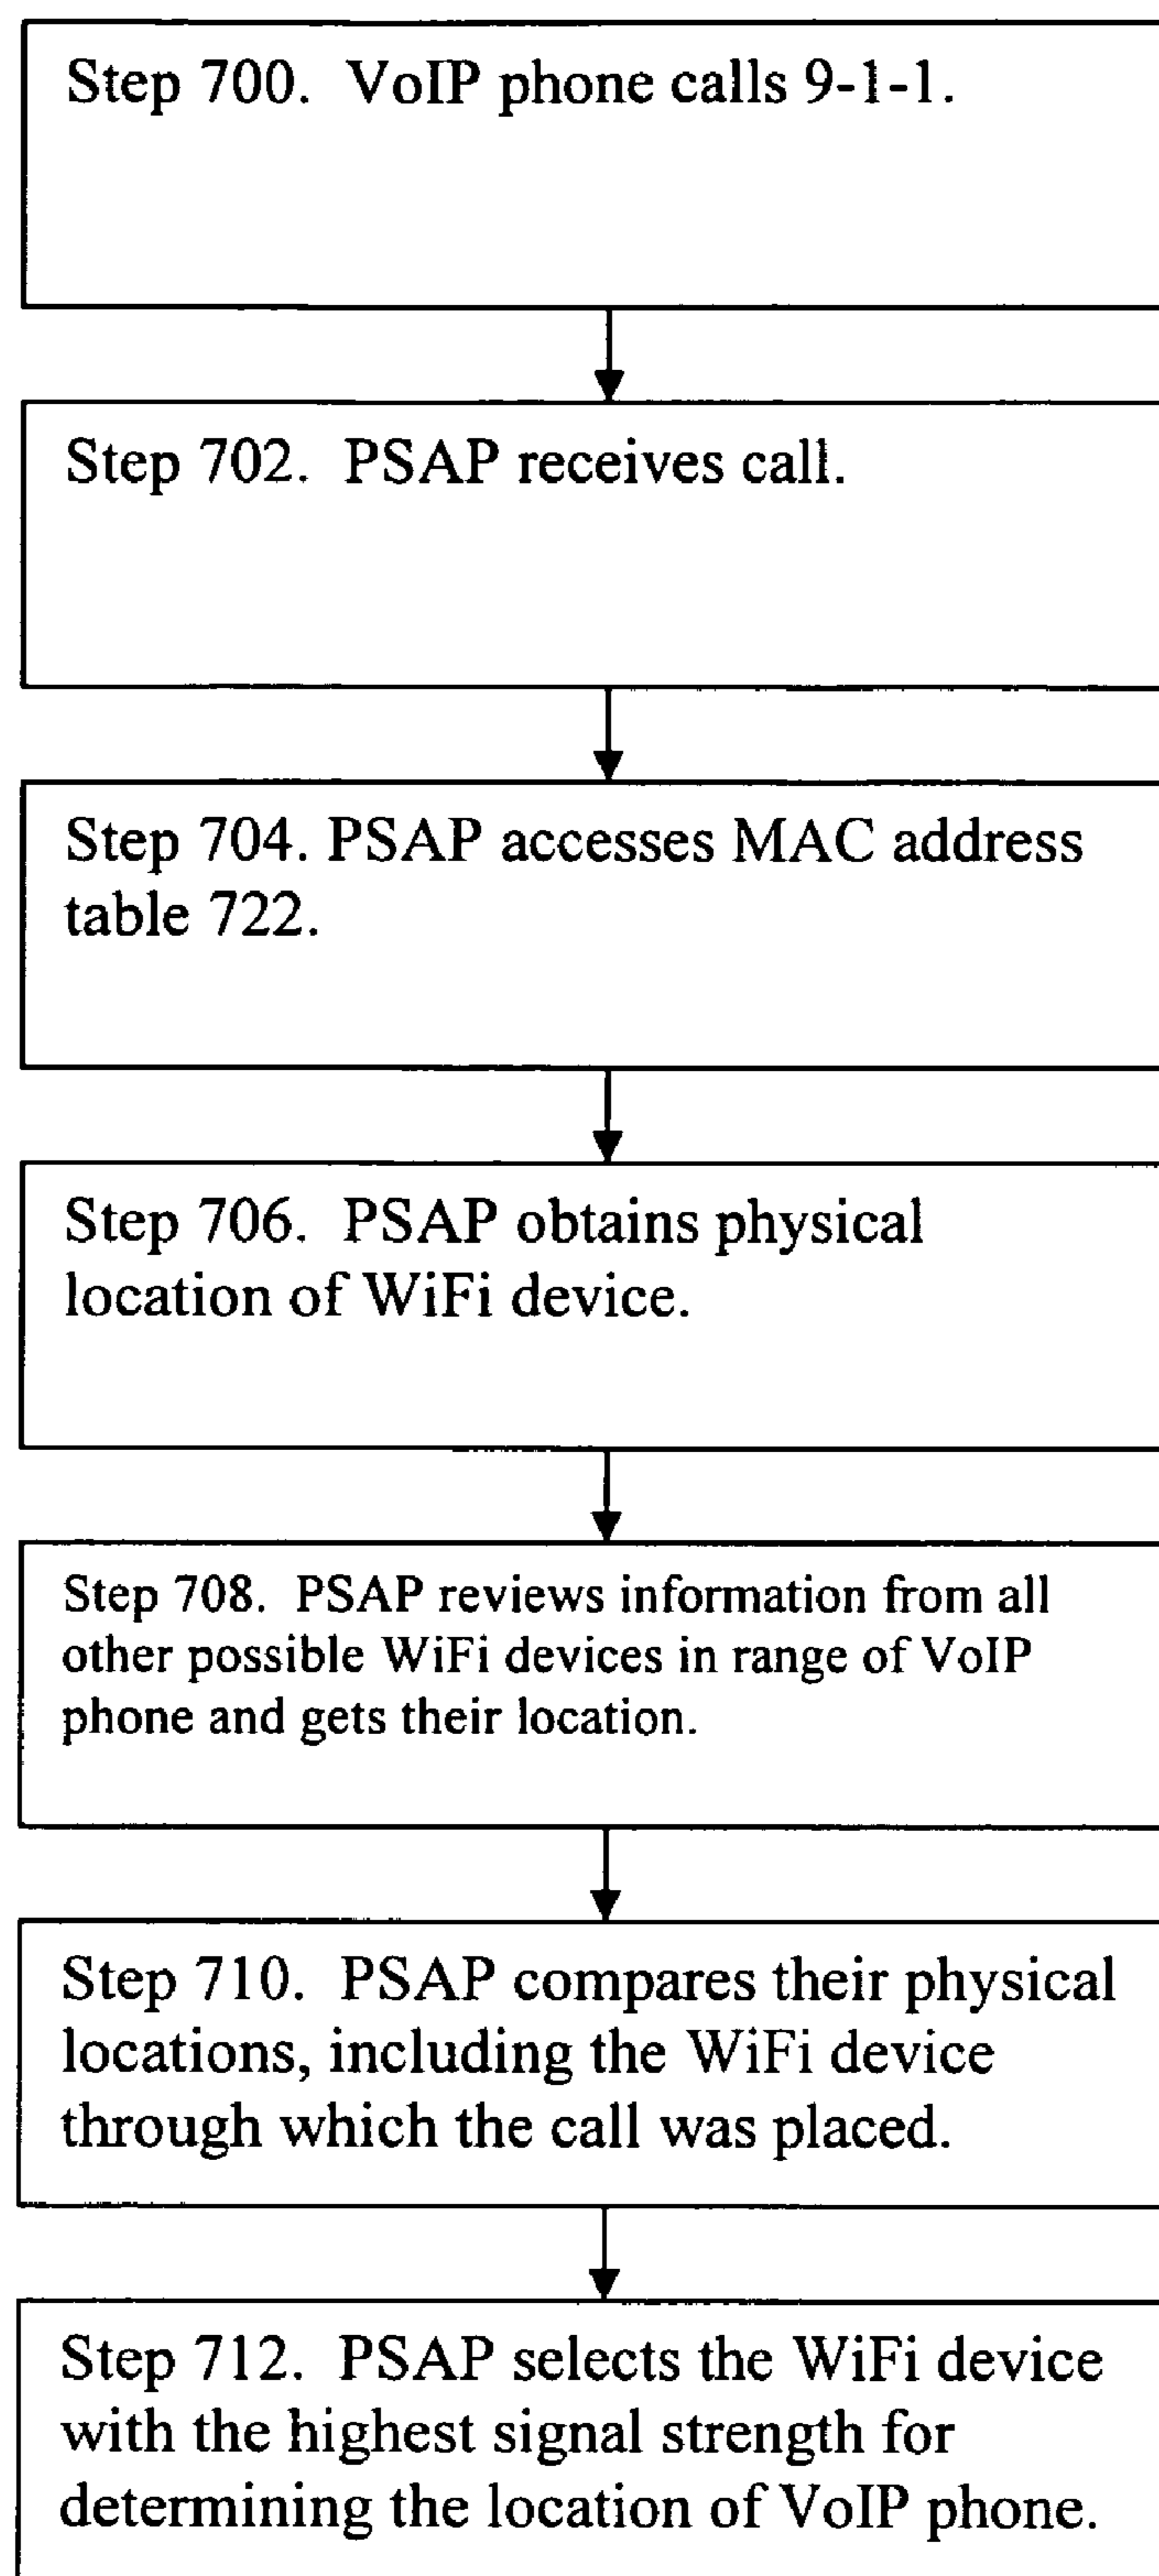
Step 700. VoIP phone calls 9-1-1.

Step 702. PSAP receives call.

Step 704. PSAP accesses MAC address table 722.

Step 706. PSAP obtains physical location of WiFi device.

Step 708. PSAP reviews information from all other possible WiFi devices in range of VoIP phone and gets their location.

Step 710. PSAP compares their physical locations, including the WiFi device through which the call was placed.

Step 712. PSAP selects the WiFi device with the highest signal strength for determining the location of VoIP phone.